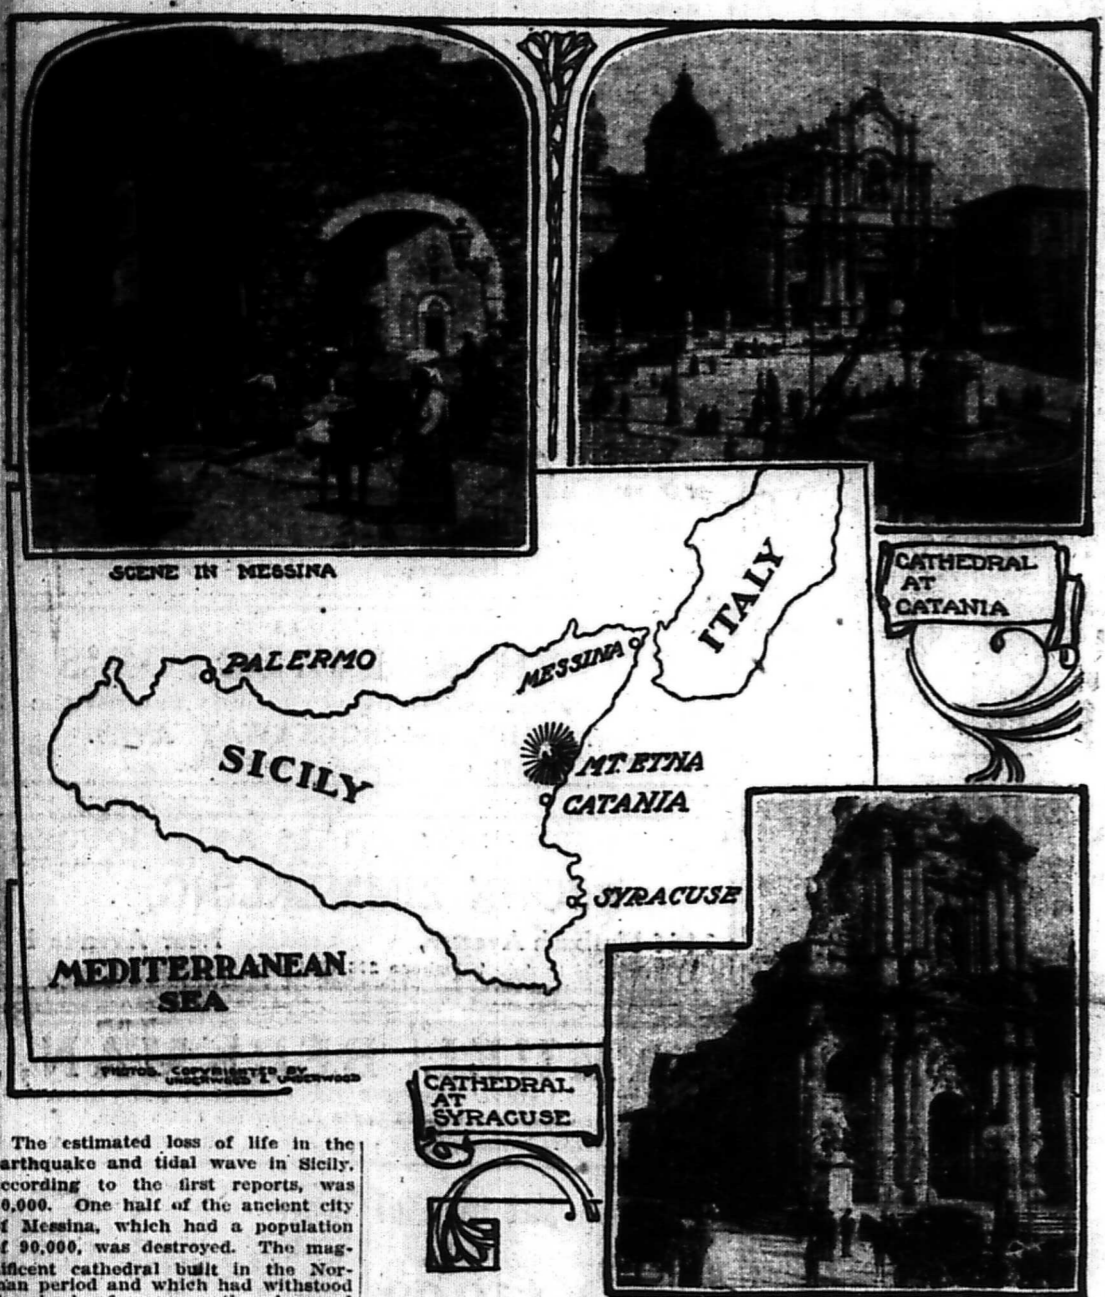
SCENE IN MESSINA

CATHEDRAL AT CATANIA

ITALY

PALERMO

MESSINA

SICILY

MT. ETNA

CATANIA

SYRACUSE

MEDITERRANEAN SEA

PHOTOS. COPYRIGHTED BY UNDERWOOD & UNDERWOOD

CATHEDRAL AT SYRACUSE

The estimated loss of life in the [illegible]arthquake and tidal wave in Sicily, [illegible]ccording to the first reports, was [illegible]0,000. One half of the ancient city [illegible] Messina, which had a population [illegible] 90,000, was destroyed. The mag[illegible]ificent cathedral built in the Nor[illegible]an period and which had withstood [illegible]